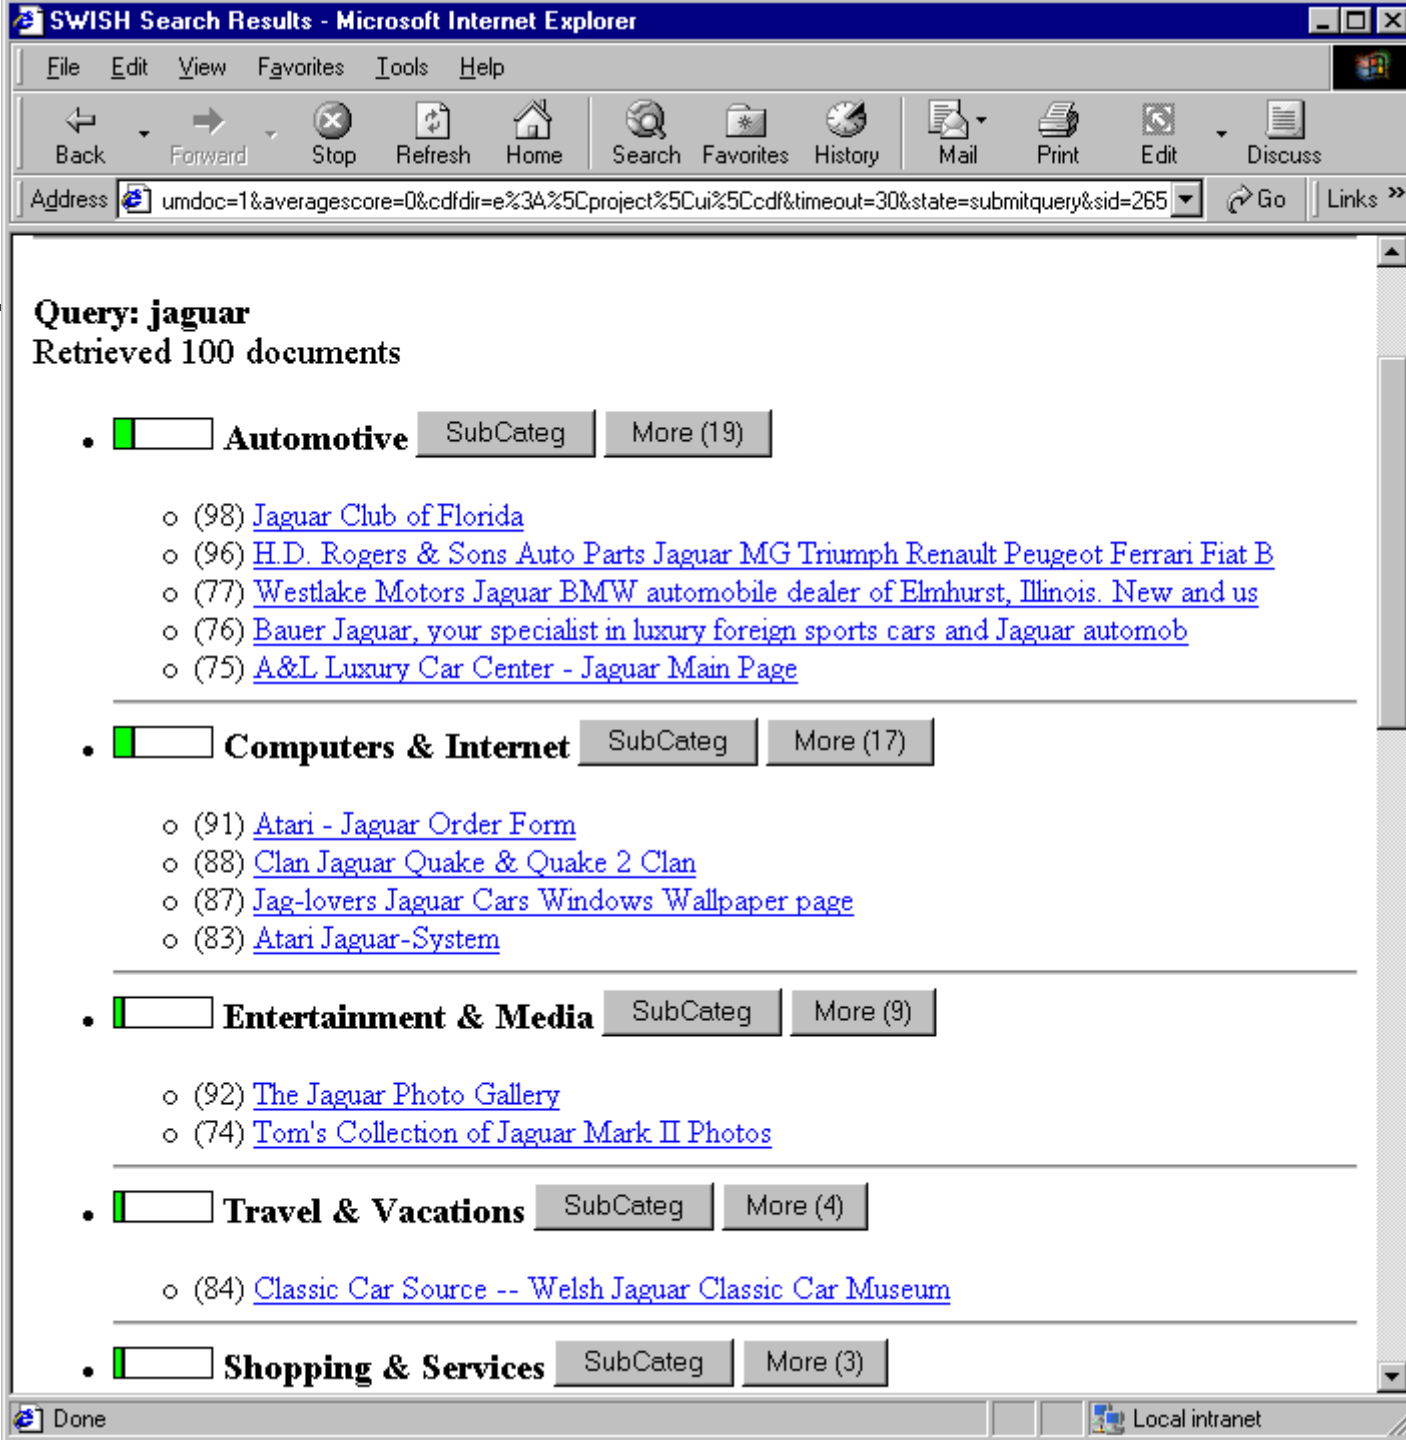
SWISH Search Results - Microsoft Internet Explorer

File Edit View Favorites Tools Help

Back Forward Stop Refresh Home Search Favorites History Mail Print Edit Discuss

Address umdoc=1&averagescore=0&cdfdir=e%3A%5Cproject%5Cui%5Ccdf&timeout=30&state=submitquery&sid=265 Go Links »

**Query: jaguar**
Retrieved 100 documents

- **Automotive** SubCateg More (19)
  - (98) Jaguar Club of Florida
  - (96) H.D. Rogers & Sons Auto Parts Jaguar MG Triumph Renault Peugeot Ferrari Fiat B
  - (77) Westlake Motors Jaguar BMW automobile dealer of Elmhurst, Illinois. New and us
  - (76) Bauer Jaguar, your specialist in luxury foreign sports cars and Jaguar automob
  - (75) A&L Luxury Car Center - Jaguar Main Page
- **Computers & Internet** SubCateg More (17)
  - (91) Atari - Jaguar Order Form
  - (88) Clan Jaguar Quake & Quake 2 Clan
  - (87) Jag-lovers Jaguar Cars Windows Wallpaper page
  - (83) Atari Jaguar-System
- **Entertainment & Media** SubCateg More (9)
  - (92) The Jaguar Photo Gallery
  - (74) Tom's Collection of Jaguar Mark II Photos
- **Travel & Vacations** SubCateg More (4)
  - (84) Classic Car Source -- Welsh Jaguar Classic Car Museum
- **Shopping & Services** SubCateg More (3)

Done Local intranet